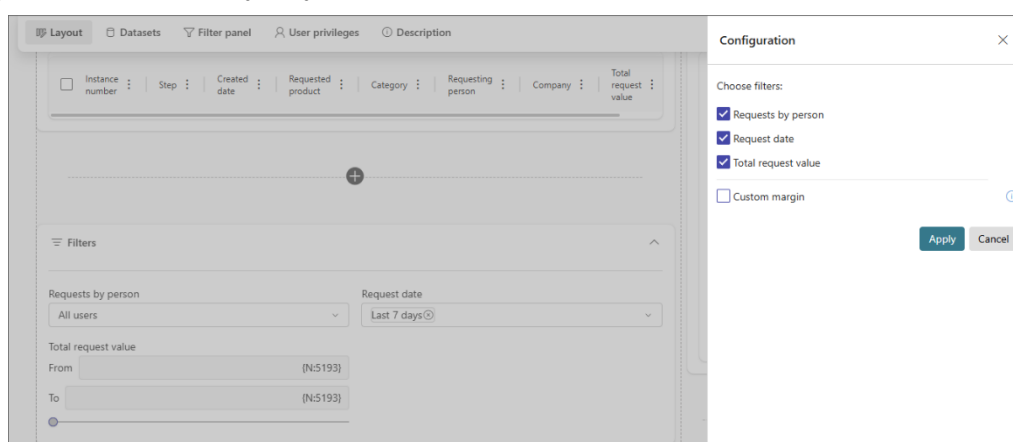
Layout Datasets Filter panel User privileges Description

| Instance number | Step | Created date | Requested product | Category | Requesting person | Company | Total request value |
|---|---|---|---|---|---|---|---|

Filters

Requests by person
All users

Request date
Last 7 days

Total request value
From (N:5193)
To (N:5193)

Configuration

Choose filters:

Requests by person
Request date
Total request value

Custom margin

Apply Cancel